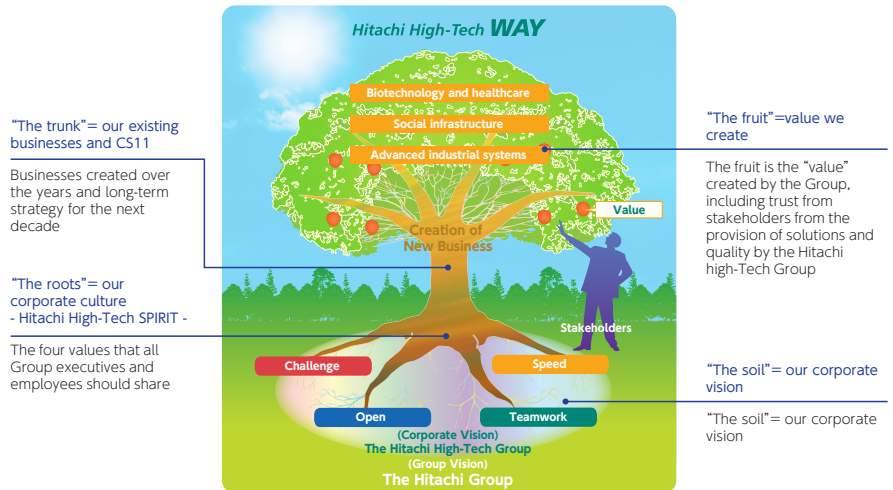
Hitachi High-Tech WAY

Biotechnology and healthcare

Social infrastructure

Advanced industrial systems

Value

Creation of New Business

Stakeholders

Challenge

Speed

Open

Teamwork

(Corporate Vision)
The Hitachi High-Tech Group
(Group Vision)
The Hitachi Group

"The trunk"= our existing businesses and CS11

Businesses created over the years and long-term strategy for the next decade

"The roots"= our corporate culture
- Hitachi High-Tech SPIRIT -

The four values that all Group executives and employees should share

"The fruit"=value we create

The fruit is the "value" created by the Group, including trust from stakeholders from the provision of solutions and quality by the Hitachi high-Tech Group

"The soil"= our corporate vision

"The soil"= our corporate vision